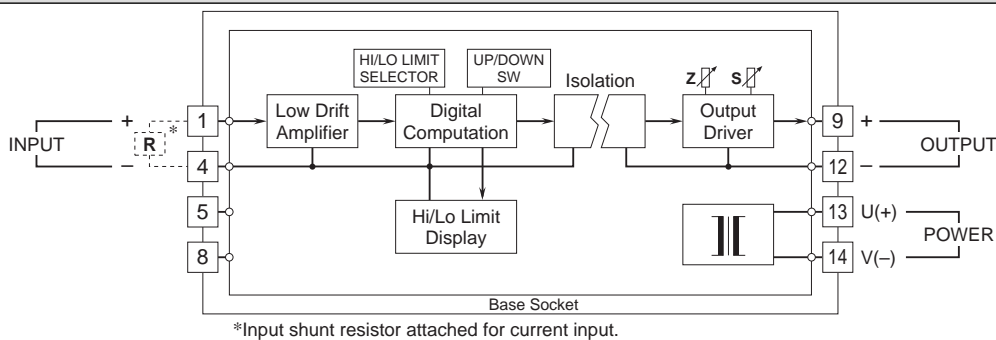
HI/LO LIMIT SELECTOR

UP/DOWN SW

Isolation

Z

S

INPUT

+

–

R

*

1

4

5

8

Low Drift Amplifier

Digital Computation

Hi/Lo Limit Display

Output Driver

9

12

13

14

+

–

OUTPUT

U(+)

V(–)

POWER

Base Socket

*Input shunt resistor attached for current input.